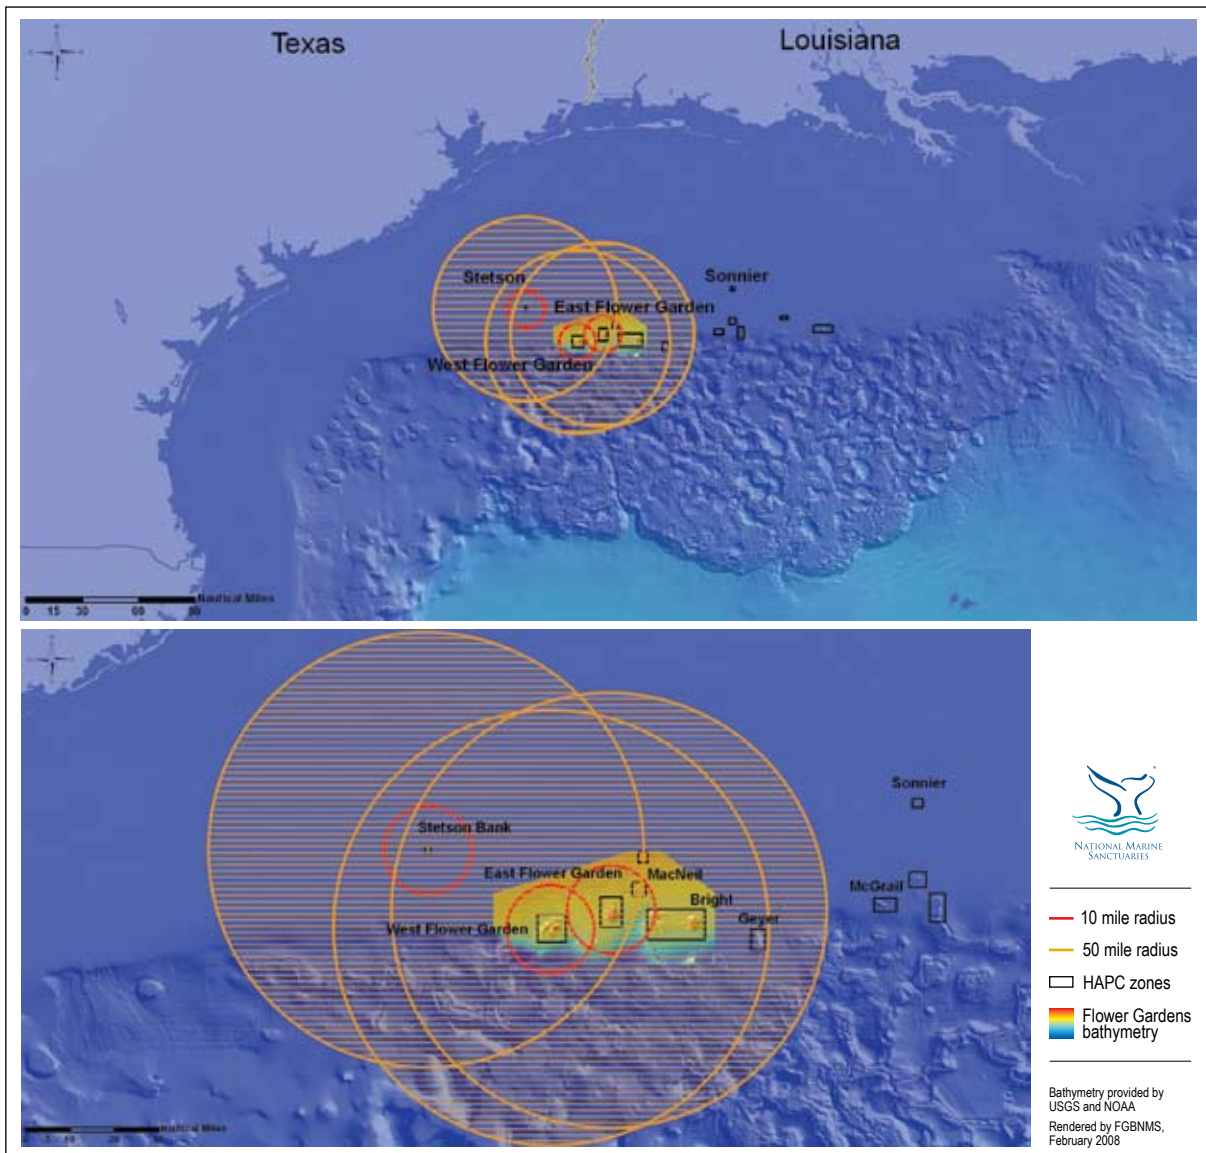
Texas

Louisiana

Stetson

Sonnier

East Flower Garden

West Flower Garden

0 15 30 60 90 Nautical Miles

Sonnier

Stetson Bank

East Flower Garden

MacNeil

McGrail

Bright

Geyer

West Flower Garden

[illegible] Nautical Miles

National Marine Sanctuaries

10 mile radius

50 mile radius

HAPC zones

Flower Gardens bathymetry

Bathymetry provided by USGS and NOAA

Rendered by FGBNMS, February 2008